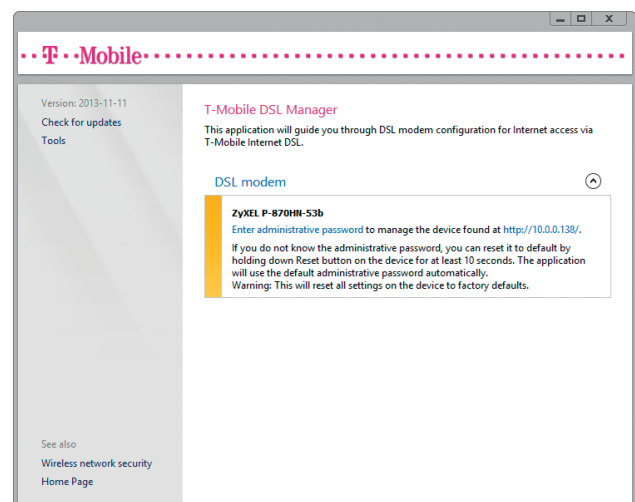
·T··Mobile·

Version: 2013-11-11
Check for updates
Tools

T-Mobile DSL Manager
This application will guide you through DSL modem configuration for Internet access via T-Mobile Internet DSL.

DSL modem

ZyXEL P-870HN-53b
Enter administrative password to manage the device found at http://10.0.0.138/.
If you do not know the administrative password, you can reset it to default by holding down Reset button on the device for at least 10 seconds. The application will use the default administrative password automatically.
Warning: This will reset all settings on the device to factory defaults.

See also
Wireless network security
Home Page